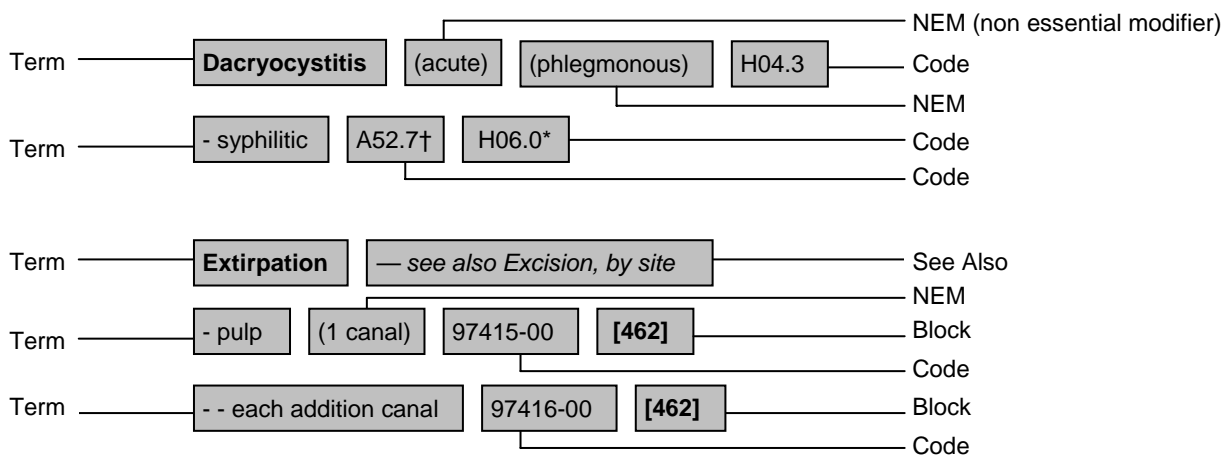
NEM (non essential modifier)

Term **Dacryocystitis** (acute) (phlegmonous) H04.3 Code

NEM

Term - syphilitic A52.7† H06.0* Code

Code

Term **Extirpation** *— see also Excision, by site* See Also

NEM

Term - pulp (1 canal) 97415-00 **[462]** Block

Code

Term - - each addition canal 97416-00 **[462]** Block

Code